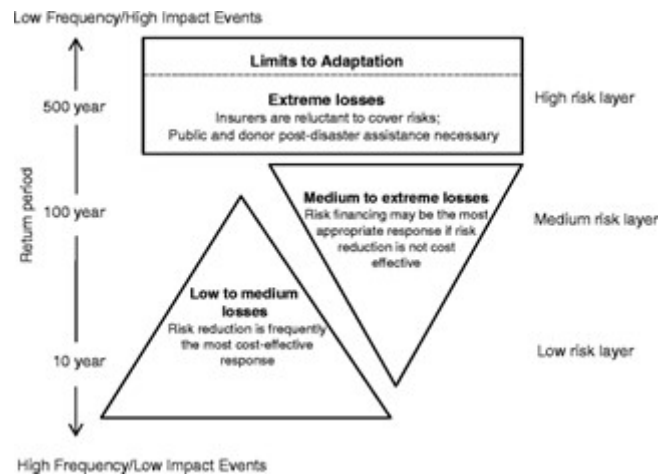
Low Frequency/High Impact Events

Limits to Adaptation

Extreme losses
Insurers are reluctant to cover risks;
Public and donor post-disaster assistance necessary

500 year

High risk layer

Return period

100 year

Medium to extreme losses
Risk financing may be the most appropriate response if risk reduction is not cost effective

Medium risk layer

Low to medium losses
Risk reduction is frequently the most cost-effective response

10 year

Low risk layer

High Frequency/Low Impact Events